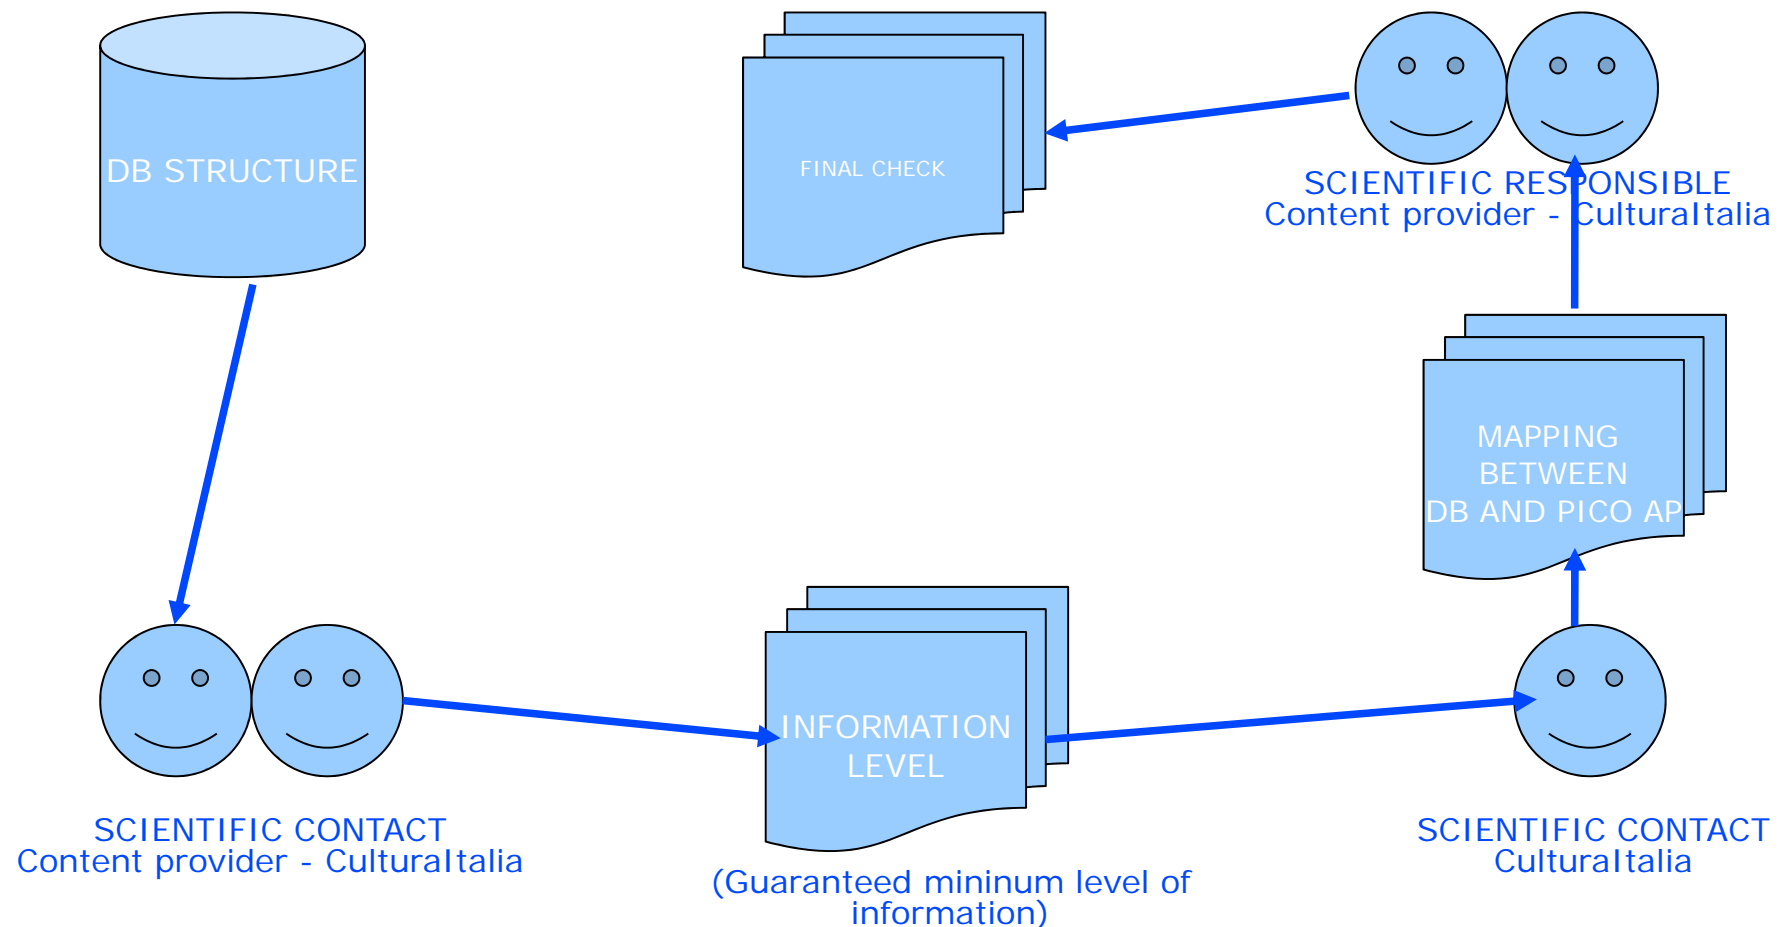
DB STRUCTURE

FINAL CHECK

SCIENTIFIC RESPONSIBLE
Content provider - CulturaItalia

MAPPING BETWEEN DB AND PICO AP

SCIENTIFIC CONTACT
Content provider - CulturaItalia

INFORMATION LEVEL

(Guaranteed mininum level of information)

SCIENTIFIC CONTACT
CulturaItalia